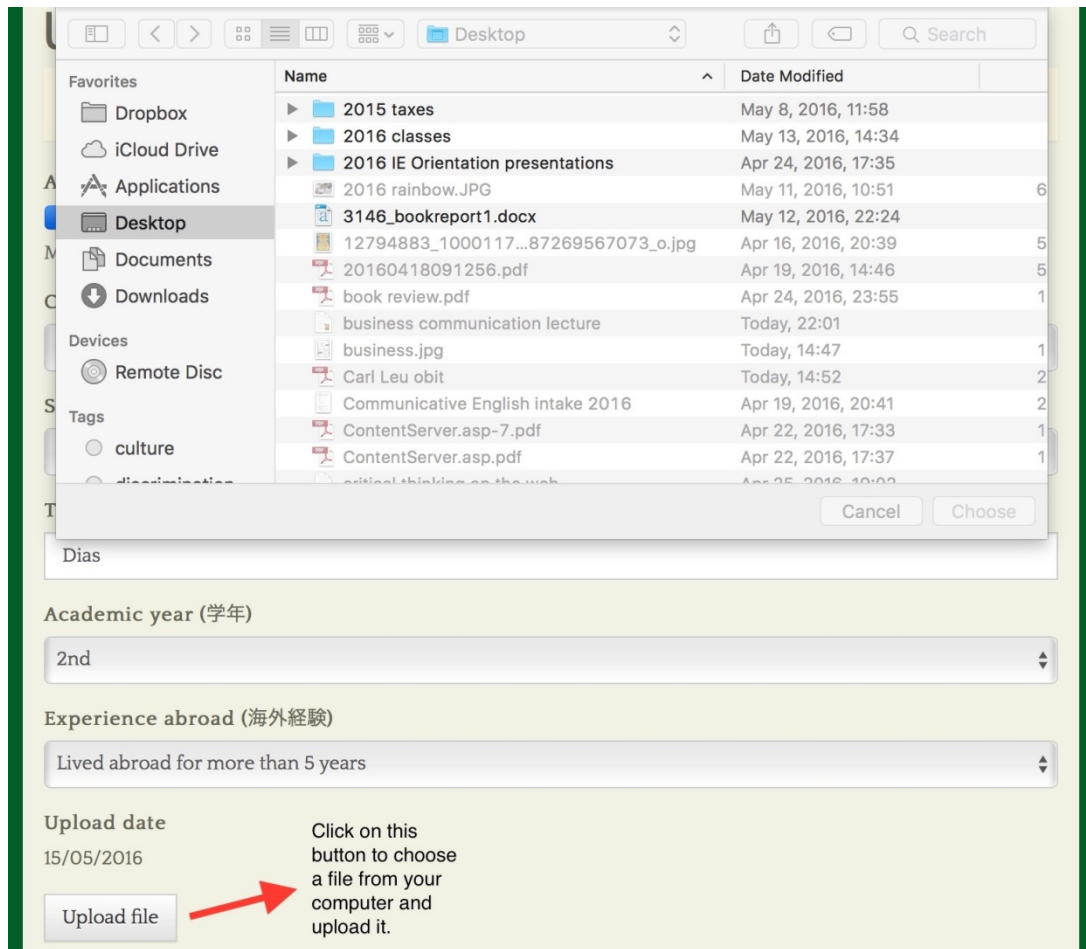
Desktop

Search

Favorites
Dropbox
iCloud Drive
Applications
Desktop
Documents
Downloads
Devices
Remote Disc
Tags
culture
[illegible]

| Name | Date Modified | |
|---|---|---|
| 2015 taxes | May 8, 2016, 11:58 | |
| 2016 classes | May 13, 2016, 14:34 | |
| 2016 IE Orientation presentations | Apr 24, 2016, 17:35 | |
| 2016 rainbow.JPG | May 11, 2016, 10:51 | 6 |
| 3146_bookreport1.docx | May 12, 2016, 22:24 | |
| 12794883_1000117...87269567073_o.jpg | Apr 16, 2016, 20:39 | 5 |
| 20160418091256.pdf | Apr 19, 2016, 14:46 | 5 |
| book review.pdf | Apr 24, 2016, 23:55 | 1 |
| business communication lecture | Today, 22:01 | |
| business.jpg | Today, 14:47 | 1 |
| Carl Leu obit | Today, 14:52 | 2 |
| Communicative English intake 2016 | Apr 19, 2016, 20:41 | 2 |
| ContentServer.asp-7.pdf | Apr 22, 2016, 17:33 | 1 |
| ContentServer.asp.pdf | Apr 22, 2016, 17:37 | 1 |
| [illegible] | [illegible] | |

Cancel
Choose

Dias

Academic year (学年)
2nd

Experience abroad (海外経験)
Lived abroad for more than 5 years

Upload date
15/05/2016

Upload file

Click on this button to choose a file from your computer and upload it.